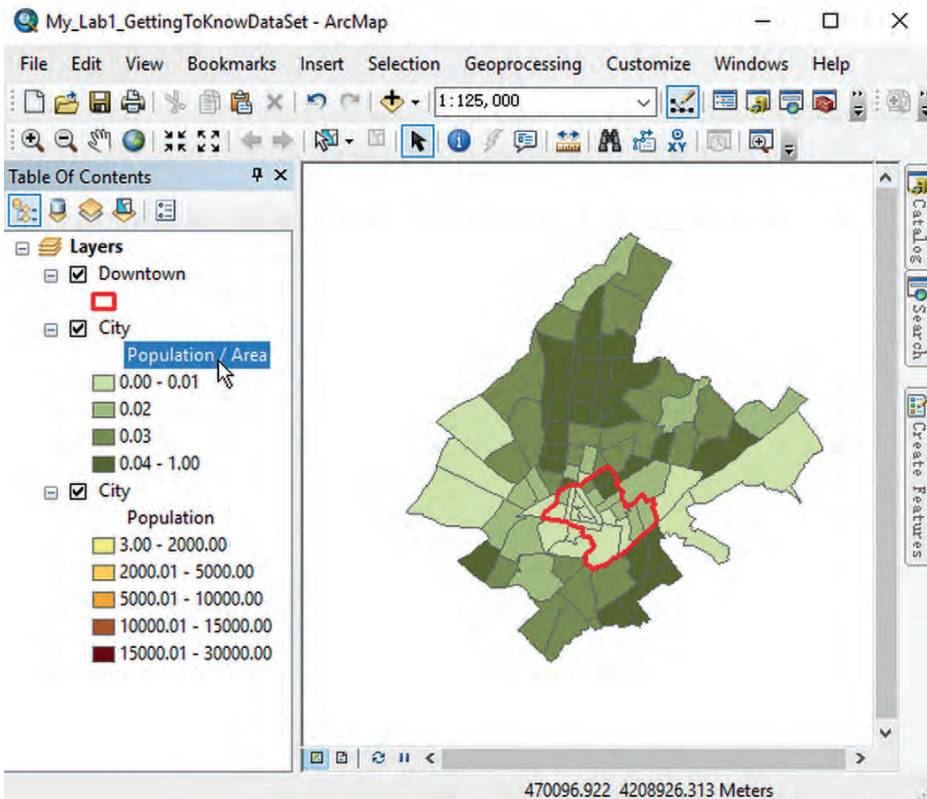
My_Lab1_GettingToKnowDataSet - ArcMap

File Edit View Bookmarks Insert Selection Geoprocessing Customize Windows Help

1:125, 000

Table Of Contents

Layers
Downtown
City
Population / Area
0.00 - 0.01
0.02
0.03
0.04 - 1.00
City
Population
3.00 - 2000.00
2000.01 - 5000.00
5000.01 - 10000.00
10000.01 - 15000.00
15000.01 - 30000.00

Catalog
Search
Create Features

470096.922 4208926.313 Meters